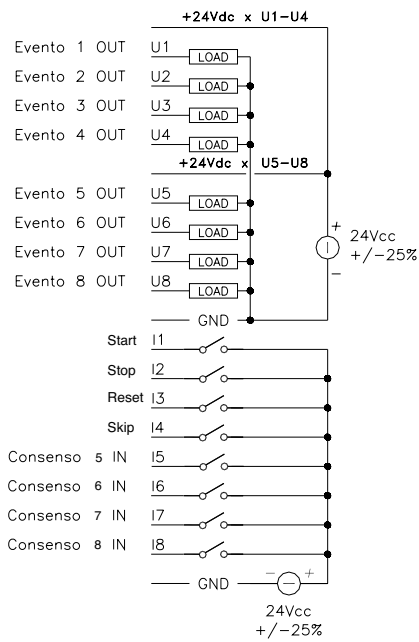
+24Vdc x U1-U4

Evento 1 OUT U1 LOAD
Evento 2 OUT U2 LOAD
Evento 3 OUT U3 LOAD
Evento 4 OUT U4 LOAD

+24Vdc x U5-U8

Evento 5 OUT U5 LOAD
Evento 6 OUT U6 LOAD
Evento 7 OUT U7 LOAD
Evento 8 OUT U8 LOAD

+ 24Vcc +/-25% −

GND

Start I1
Stop I2
Reset I3
Skip I4
Consenso 5 IN I5
Consenso 6 IN I6
Consenso 7 IN I7
Consenso 8 IN I8

GND − +

24Vcc +/-25%